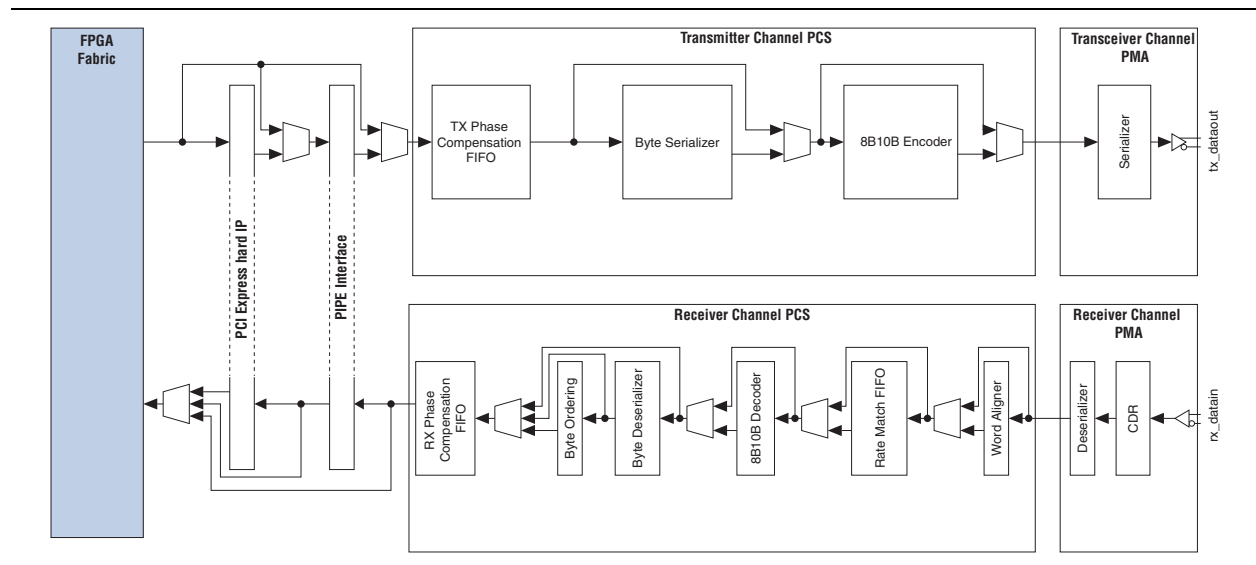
FPGA Fabric

Transmitter Channel PCS

Transceiver Channel PMA

TX Phase Compensation FIFO

Byte Serializer

8B10B Encoder

Serializer

tx_dataout

PCI Express hard IP

PIPE Interface

Receiver Channel PCS

Receiver Channel PMA

RX Phase Compensation FIFO

Byte Ordering

Byte Deserializer

8B10B Decoder

Rate Match FIFO

Word Aligner

Deserializer

CDR

rx_datain